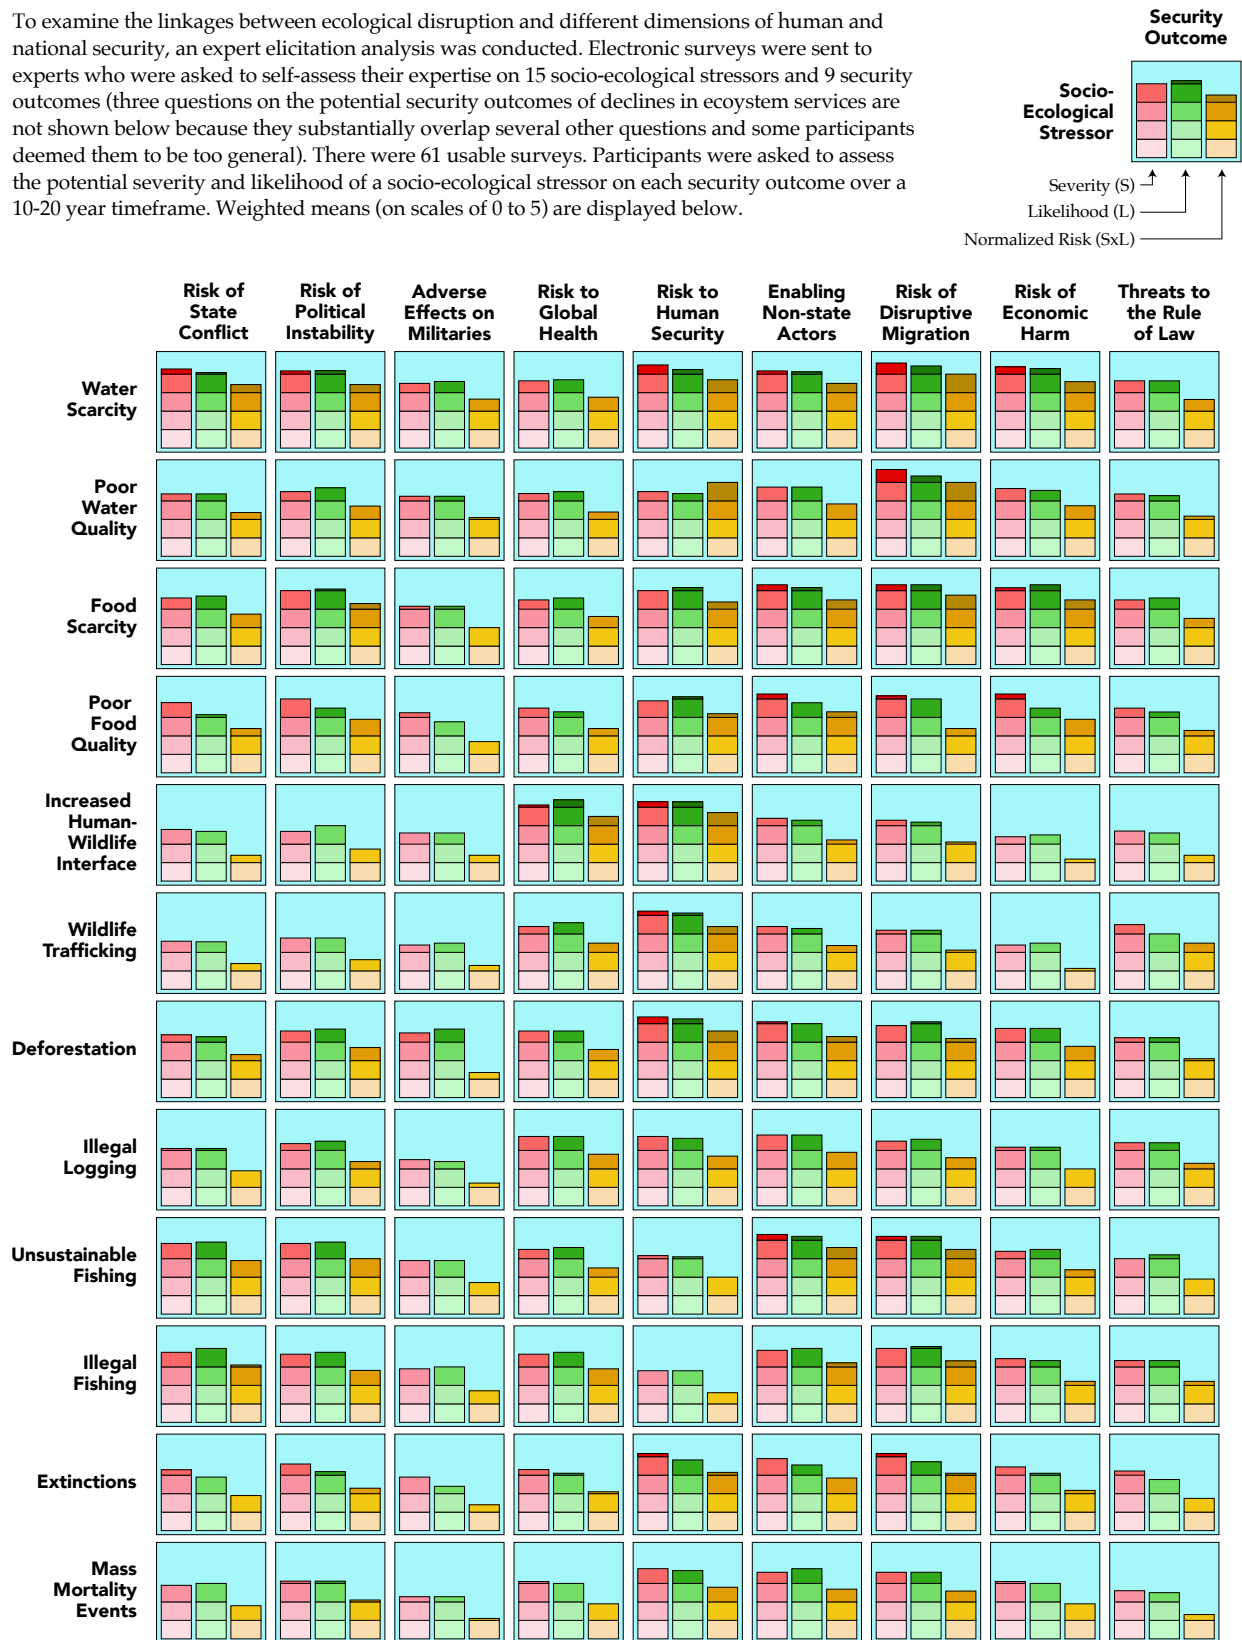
To examine the linkages between ecological disruption and different dimensions of human and national security, an expert elicitation analysis was conducted. Electronic surveys were sent to experts who were asked to self-assess their expertise on 15 socio-ecological stressors and 9 security outcomes (three questions on the potential security outcomes of declines in ecoystem services are not shown below because they substantially overlap several other questions and some participants deemed them to be too general). There were 61 usable surveys. Participants were asked to assess the potential severity and likelihood of a socio-ecological stressor on each security outcome over a 10-20 year timeframe. Weighted means (on scales of 0 to 5) are displayed below.

Security Outcome

Socio-Ecological Stressor

Severity (S)
Likelihood (L)
Normalized Risk (SxL)

Risk of State Conflict
Risk of Political Instability
Adverse Effects on Militaries
Risk to Global Health
Risk to Human Security
Enabling Non-state Actors
Risk of Disruptive Migration
Risk of Economic Harm
Threats to the Rule of Law

Water Scarcity
Poor Water Quality
Food Scarcity
Poor Food Quality
Increased Human-Wildlife Interface
Wildlife Trafficking
Deforestation
Illegal Logging
Unsustainable Fishing
Illegal Fishing
Extinctions
Mass Mortality Events